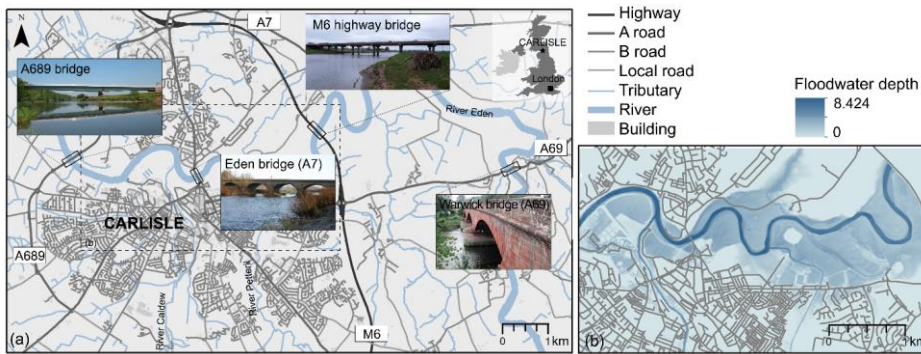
N

A7

M6 highway bridge

CARLISLE

London

A689 bridge

River Eden

A69

Eden bridge (A7)

CARLISLE

Warwick bridge (A69)

A689

River Caldew

River Petteril

M6

(a)

0 1 km

Highway
A road
B road
Local road
Tributary
River
Building

Floodwater depth
8.424
0

(b)

0 1 km